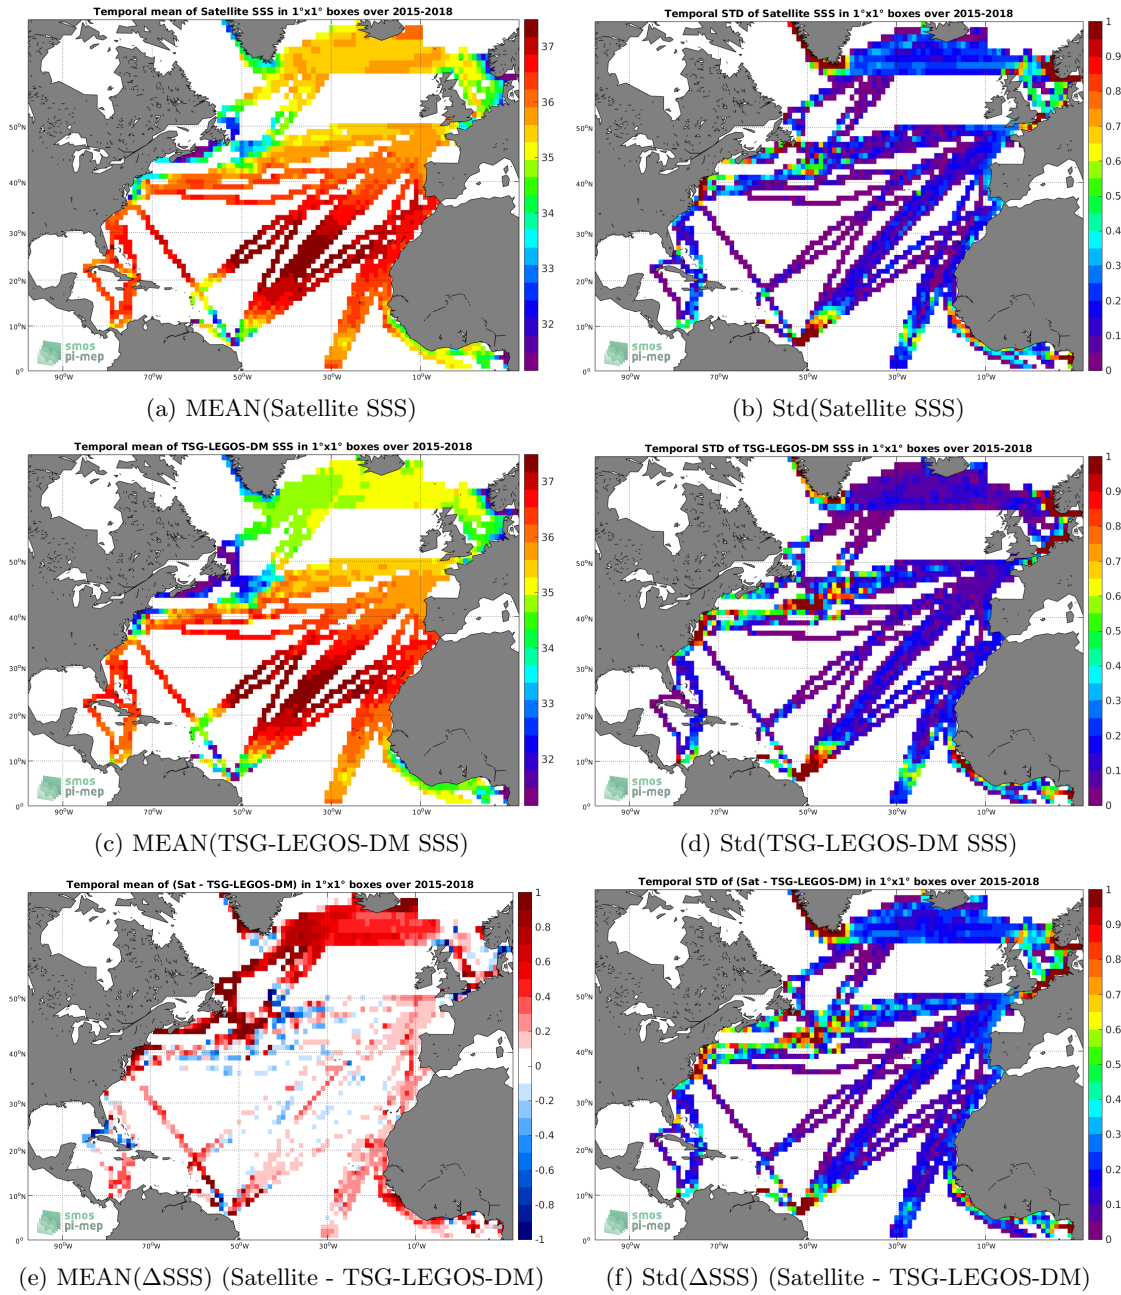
Temporal mean of Satellite SSS in 1°x1° boxes over 2015-2018

37
36
35
34
33
32

50°N
40°N
30°N
20°N
10°N
0°

90°W 70°W 50°W 30°W 10°W

smos pi-mep

(a) MEAN(Satellite SSS)

Temporal STD of Satellite SSS in 1°x1° boxes over 2015-2018

1
0.9
0.8
0.7
0.6
0.5
0.4
0.3
0.2
0.1
0

50°N
40°N
30°N
20°N
10°N
0°

90°W 70°W 50°W 30°W 10°W

smos pi-mep

(b) Std(Satellite SSS)

Temporal mean of TSG-LEGOS-DM SSS in 1°x1° boxes over 2015-2018

37
36
35
34
33
32

50°N
40°N
30°N
20°N
10°N
0°

90°W 70°W 50°W 30°W 10°W

smos pi-mep

(c) MEAN(TSG-LEGOS-DM SSS)

Temporal STD of TSG-LEGOS-DM SSS in 1°x1° boxes over 2015-2018

1
0.9
0.8
0.7
0.6
0.5
0.4
0.3
0.2
0.1
0

50°N
40°N
30°N
20°N
10°N
0°

90°W 70°W 50°W 30°W 10°W

smos pi-mep

(d) Std(TSG-LEGOS-DM SSS)

Temporal mean of (Sat - TSG-LEGOS-DM) in 1°x1° boxes over 2015-2018

1
0.8
0.6
0.4
0.2
0
-0.2
-0.4
-0.6
-0.8
-1

50°N
40°N
30°N
20°N
10°N
0°

90°W 70°W 50°W 30°W 10°W

smos pi-mep

(e) MEAN($\Delta$SSS) (Satellite - TSG-LEGOS-DM)

Temporal STD of (Sat - TSG-LEGOS-DM) in 1°x1° boxes over 2015-2018

1
0.9
0.8
0.7
0.6
0.5
0.4
0.3
0.2
0.1
0

50°N
40°N
30°N
20°N
10°N
0°

90°W 70°W 50°W 30°W 10°W

smos pi-mep

(f) Std($\Delta$SSS) (Satellite - TSG-LEGOS-DM)